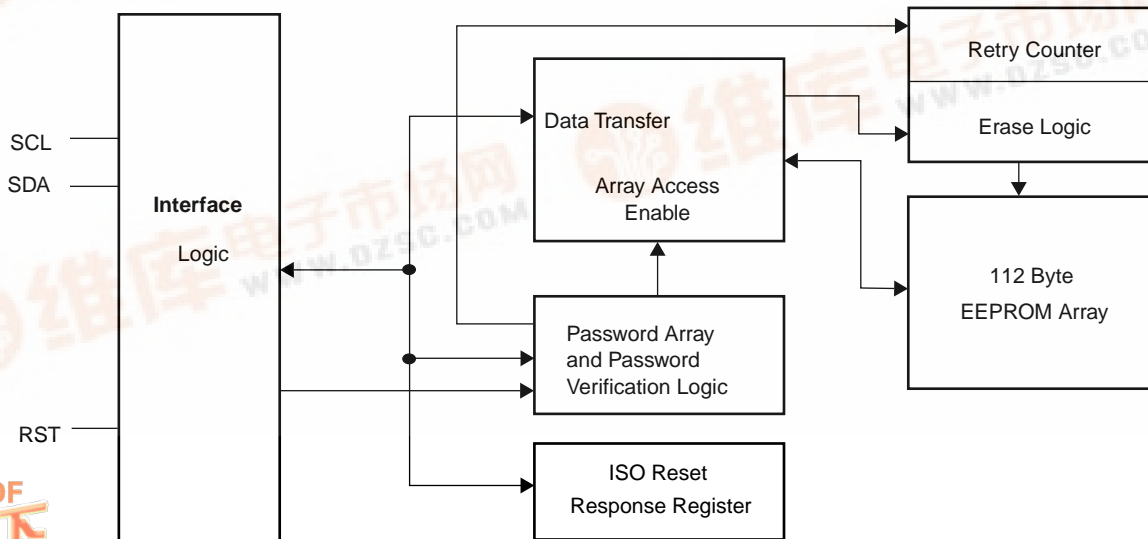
SCL
SDA
RST

Interface
Logic

Data Transfer
Array Access
Enable

Password Array
and Password
Verification Logic

ISO Reset
Response Register

Retry Counter
Erase Logic

112 Byte
EEPROM Array

维库电子市场网
WWW.DZSC.COM